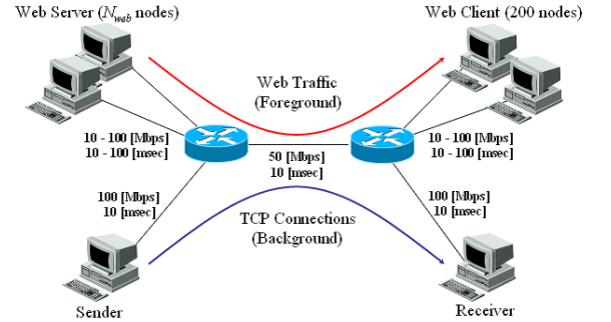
Web Server ($N_{web}$ nodes)

Web Client (200 nodes)

Web Traffic
(Foreground)

10 - 100 [Mbps]
10 - 100 [msec]

10 - 100 [Mbps]
10 - 100 [msec]

50 [Mbps]
10 [msec]

100 [Mbps]
10 [msec]

100 [Mbps]
10 [msec]

TCP Connections
(Background)

Sender

Receiver